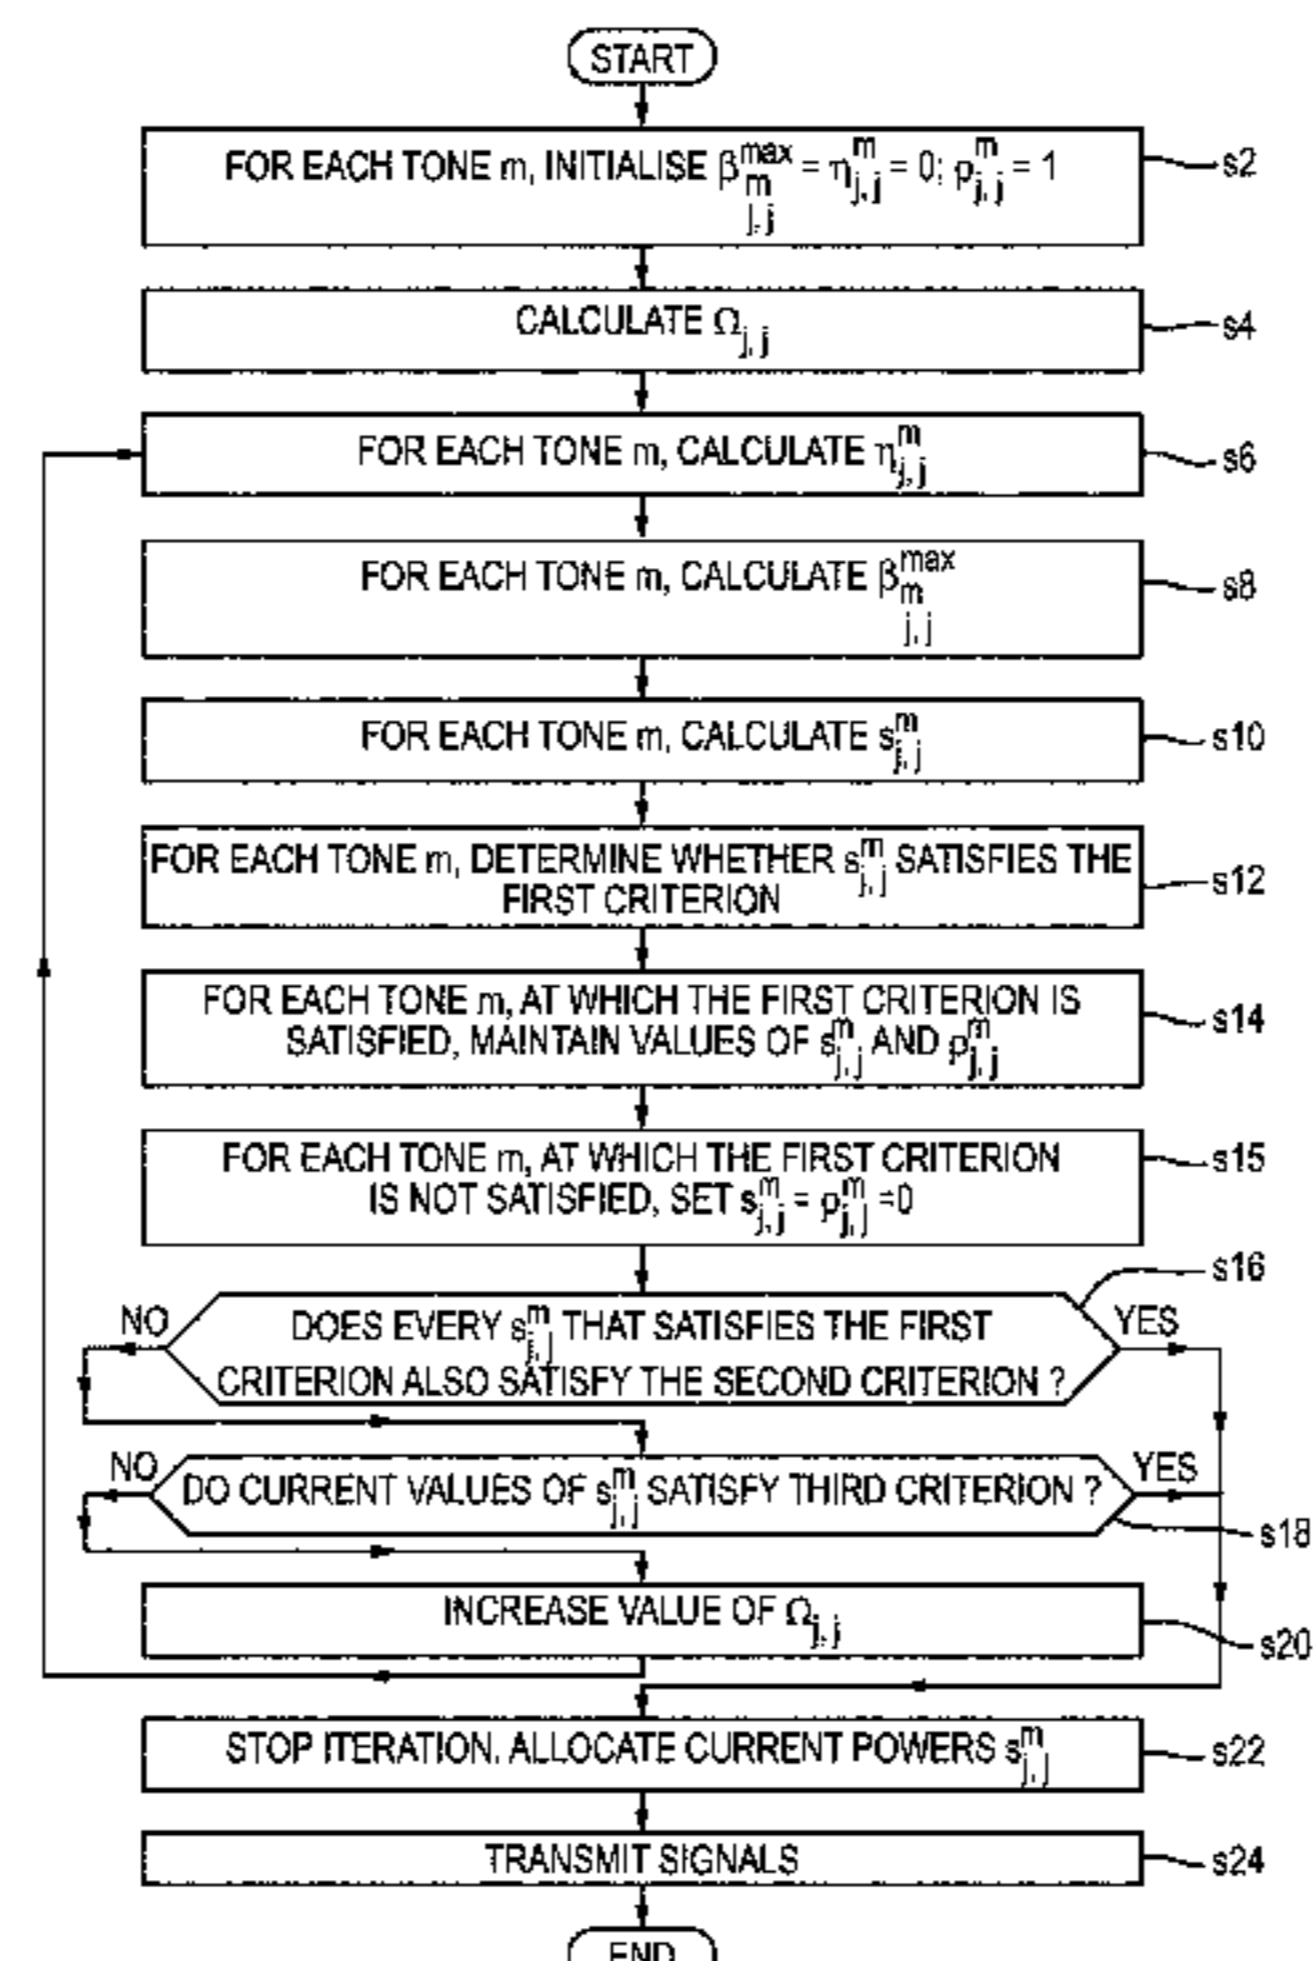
START

FOR EACH TONE m, INITIALISE $\beta_{m_{j,j}}^{max} = \eta_{j,j}^{m} = 0; \rho_{j,j}^{m} = 1$
s2

CALCULATE $\Omega_{j,j}$
s4

FOR EACH TONE m, CALCULATE $\eta_{j,j}^{m}$
s6

FOR EACH TONE m, CALCULATE $\beta_{m_{j,j}}^{max}$
s8

FOR EACH TONE m, CALCULATE $s_{j,j}^{m}$
s10

FOR EACH TONE m, DETERMINE WHETHER $s_{j,j}^{m}$ SATISFIES THE FIRST CRITERION
s12

FOR EACH TONE m, AT WHICH THE FIRST CRITERION IS SATISFIED, MAINTAIN VALUES OF $s_{j,j}^{m}$ AND $\rho_{j,j}^{m}$
s14

FOR EACH TONE m, AT WHICH THE FIRST CRITERION IS NOT SATISFIED, SET $s_{j,j}^{m} = \rho_{j,j}^{m} = 0$
s15

s16
NO
DOES EVERY $s_{j,j}^{m}$ THAT SATISFIES THE FIRST CRITERION ALSO SATISFY THE SECOND CRITERION ?
YES

NO
DO CURRENT VALUES OF $s_{j,j}^{m}$ SATISFY THIRD CRITERION ?
YES
s18

INCREASE VALUE OF $\Omega_{j,j}$
s20

STOP ITERATION. ALLOCATE CURRENT POWERS $s_{j,j}^{m}$
s22

TRANSMIT SIGNALS
s24

END